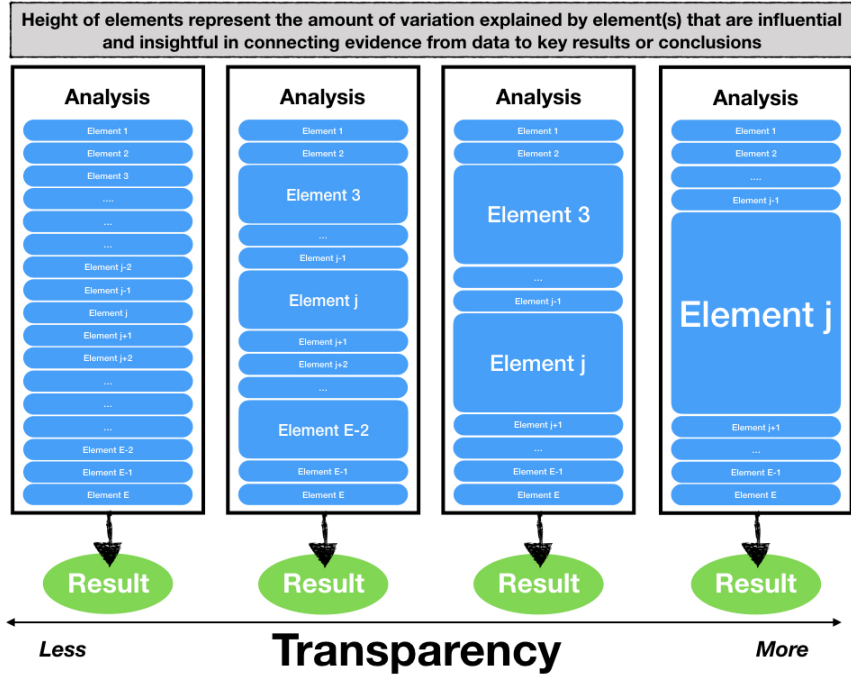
Height of elements represent the amount of variation explained by element(s) that are influential and insightful in connecting evidence from data to key results or conclusions

Analysis

Element 1
Element 2
Element 3
....
...
...
Element j-2
Element j-1
Element j
Element j+1
Element j+2
...
...
...
Element E-2
Element E-1
Element E

Result

Analysis

Element 1
Element 2
Element 3
...
Element j-1
Element j
Element j+1
Element j+2
...
Element E-2
Element E-1
Element E

Result

Analysis

Element 1
Element 2
Element 3
...
Element j-1
Element j
Element j+1
...
Element E-1
Element E

Result

Analysis

Element 1
Element 2
....
Element j-1
Element j
Element j+1
...
Element E-1
Element E

Result

Less
Transparency
More